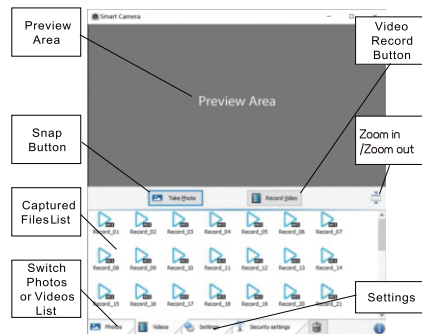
Preview Area

Smart Camera

Video Record Button

Preview Area

Snap Button

Zoom in /Zoom out

Take Photo

Record Video

Captured Files List

Record_01 Record_02 Record_03 Record_04 Record_05 Record_06 Record_07

Record_08 Record_09 Record_10 Record_11 Record_12 Record_13 Record_14

Record_15 Record_16 Record_17 Record_18 Record_19 Record_20 Record_21

Switch Photos or Videos List

Settings

Photos

Videos

Settings

Security settings